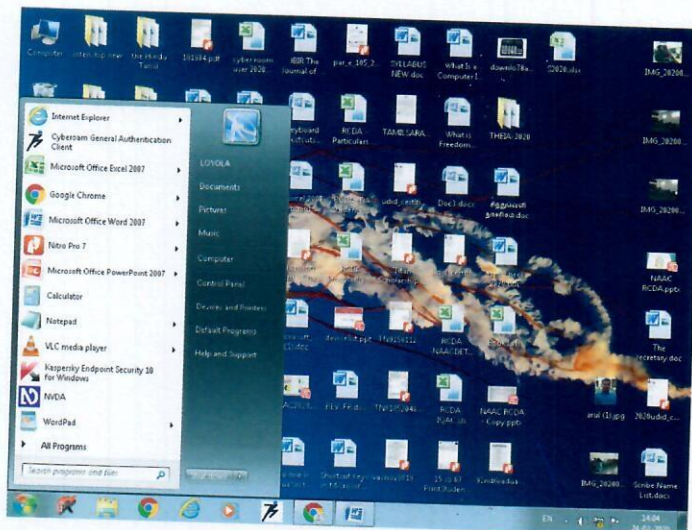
Computer

the Hindu Tamil

191984.pdf

cyberroom user 2020

IBR The Journal of

par_e_105_2

SYLLABUS NEW.doc

What is Computer I...

downlo78a...

12020.docx

IMG_20200...

Internet Explorer

Cyberoam General Authentication Client

Microsoft Office Excel 2007

Google Chrome

Microsoft Office Word 2007

Nitro Pro 7

Microsoft Office PowerPoint 2007

Calculator

Notepad

VLC media player

Kasperksy Endpoint Security 10 for Windows

NVDA

WordPad

All Programs

Search programs and files

LOYOLA

Documents

Pictures

Music

Computer

Control Panel

Devices and Printers

Default Programs

Help and Support

RCDA Particulars

TAMIL SARA...

What is Freedom...

THEIA 2020

IMG_20200...

Doc1.docx

IMG_20200...

NAAC RCDA.pptx

The secretary.doc

RCDA NAACDET...

RCDA 2Q&A...

NAAC RCDA - Copy.pptx

anal (1).jpg

2020udid_c...

IMG_20200...

Scribe Name List.docx

EN

14:04